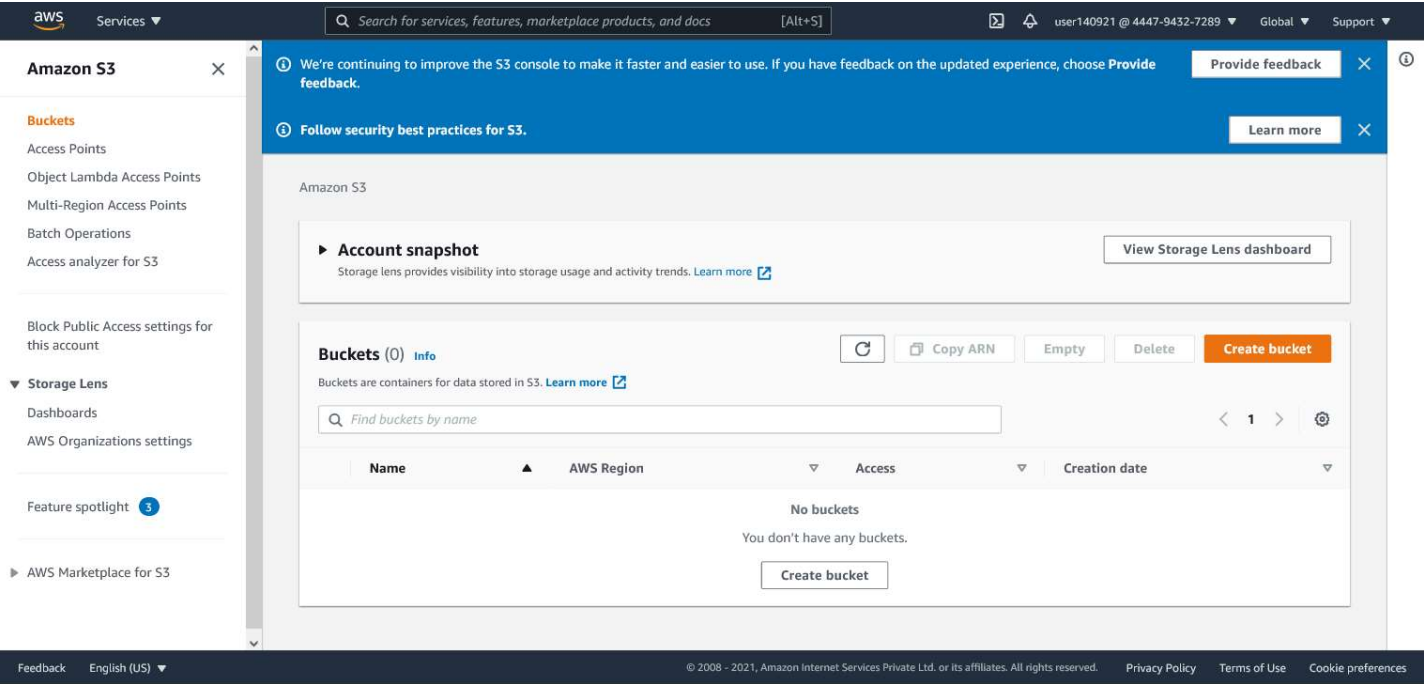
aws Services ▼

Search for services, features, marketplace products, and docs [Alt+S]

user140921 @ 4447-9432-7289 ▼ Global ▼ Support ▼

Amazon S3

Buckets
Access Points
Object Lambda Access Points
Multi-Region Access Points
Batch Operations
Access analyzer for S3

Block Public Access settings for this account

▼ Storage Lens
Dashboards
AWS Organizations settings

Feature spotlight 3

▶ AWS Marketplace for S3

We're continuing to improve the S3 console to make it faster and easier to use. If you have feedback on the updated experience, choose **Provide feedback**.

Provide feedback

Follow security best practices for S3.

Learn more

Amazon S3

▶ Account snapshot
Storage lens provides visibility into storage usage and activity trends. Learn more

View Storage Lens dashboard

Buckets (0) Info
Buckets are containers for data stored in S3. Learn more

Copy ARN Empty Delete Create bucket

Find buckets by name

< 1 >

| Name ▲ | AWS Region ▽ | Access ▽ | Creation date ▽ |
|---|---|---|---|

No buckets
You don't have any buckets.

Create bucket

Feedback English (US) ▼

© 2008 - 2021, Amazon Internet Services Private Ltd. or its affiliates. All rights reserved. Privacy Policy Terms of Use Cookie preferences